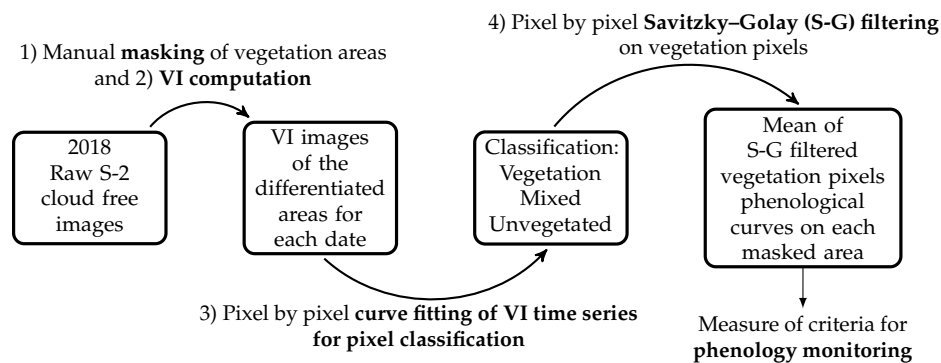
1) Manual **masking** of vegetation areas and 2) **VI computation**

4) Pixel by pixel **Savitzky–Golay (S-G) filtering** on vegetation pixels

2018 Raw S-2 cloud free images

VI images of the differentiated areas for each date

Classification: Vegetation Mixed Unvegetated

Mean of S-G filtered vegetation pixels phenological curves on each masked area

3) Pixel by pixel **curve fitting of VI time series for pixel classification**

Measure of criteria for **phenology monitoring**